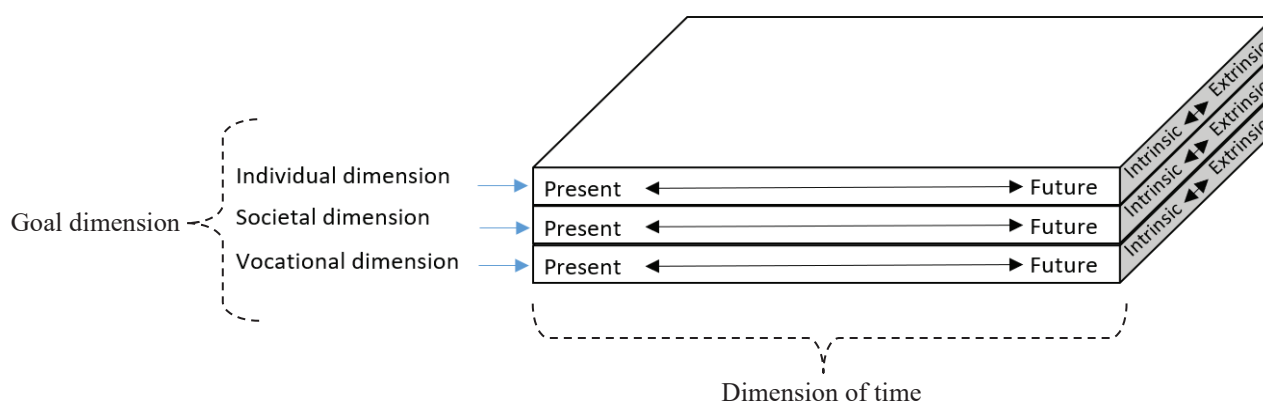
Goal dimension

Individual dimension

Societal dimension

Vocational dimension

Present Future

Present Future

Present Future

Intrinsic Extrinsic

Intrinsic Extrinsic

Intrinsic Extrinsic

Dimension of time